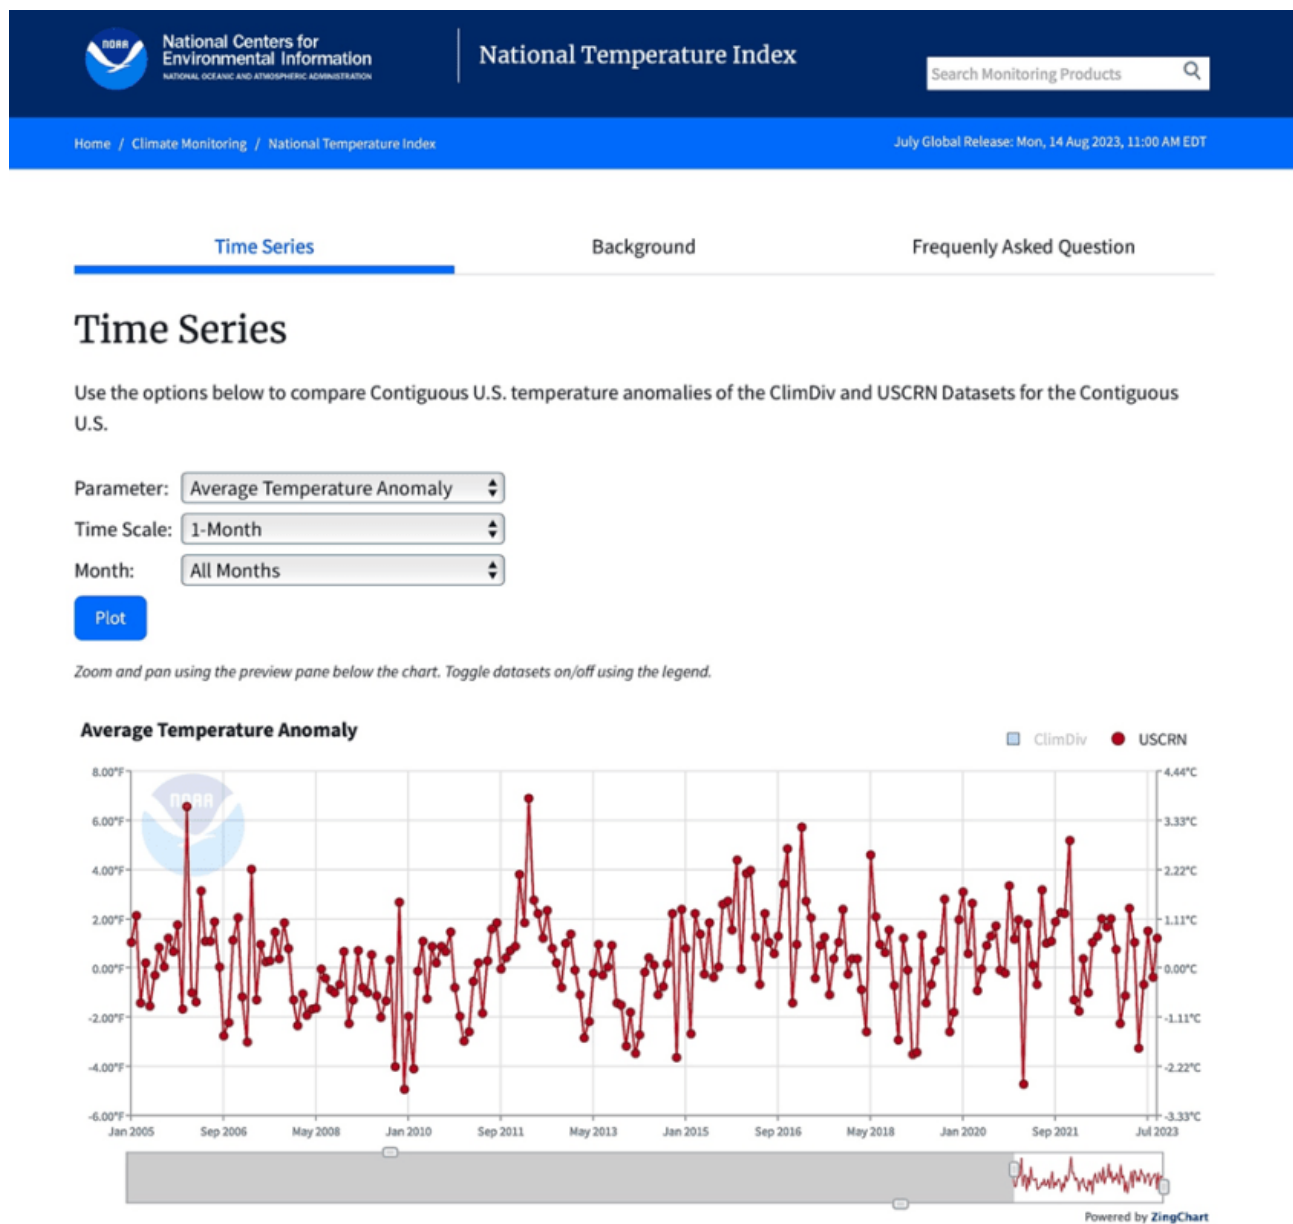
NOAA National Centers for Environmental Information
NATIONAL OCEANIC AND ATMOSPHERIC ADMINISTRATION

National Temperature Index

Search Monitoring Products

Home / Climate Monitoring / National Temperature Index

July Global Release: Mon, 14 Aug 2023, 11:00 AM EDT

Time Series
Background
Frequenly Asked Question

Time Series

Use the options below to compare Contiguous U.S. temperature anomalies of the ClimDiv and USCRN Datasets for the Contiguous U.S.

Parameter: Average Temperature Anomaly
Time Scale: 1-Month
Month: All Months

Plot

Zoom and pan using the preview pane below the chart. Toggle datasets on/off using the legend.

Average Temperature Anomaly

ClimDiv
USCRN

8.00°F
6.00°F
4.00°F
2.00°F
0.00°F
-2.00°F
-4.00°F
-6.00°F

4.44°C
3.33°C
2.22°C
1.11°C
0.00°C
-1.11°C
-2.22°C
-3.33°C

Jan 2005
Sep 2006
May 2008
Jan 2010
Sep 2011
May 2013
Jan 2015
Sep 2016
May 2018
Jan 2020
Sep 2021
Jul 2023

NOAA

Powered by ZingChart